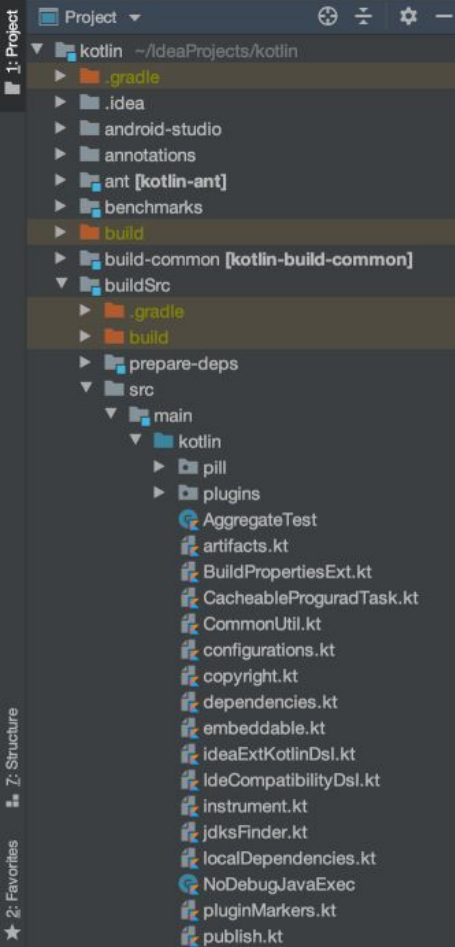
1: Project

Project

kotlin ~/IdeaProjects/kotlin
.gradle
.idea
android-studio
annotations
ant [kotlin-ant]
benchmarks
build
build-common [kotlin-build-common]
buildSrc
.gradle
build
prepare-deps
src
main
kotlin
pill
plugins
AggregateTest
artifacts.kt
BuildPropertiesExt.kt
CacheableProguradTask.kt
CommonUtil.kt
configurations.kt
copyright.kt
dependencies.kt
embeddable.kt
ideaExtKotlinDsl.kt
IdeCompatibilityDsl.kt
instrument.kt
jdksFinder.kt
localDependencies.kt
NoDebugJavaExec
pluginMarkers.kt
publish.kt

Z: Structure

2: Favorites